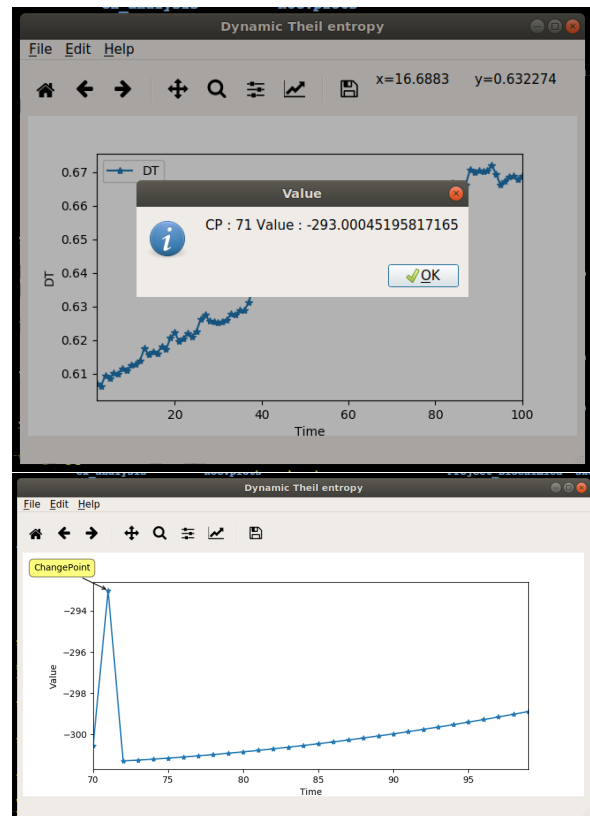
Dynamic Theil entropy

File Edit Help

x=16.6883 y=0.632274

DT

0.67
0.66
0.65
0.64
0.63
0.62
0.61

DT

20 40 60 80 100

Time

Value

CP : 71 Value : -293.00045195817165

OK

Dynamic Theil entropy

File Edit Help

ChangePoint

−294
−296
−298
−300

Value

70 75 80 85 90 95

Time